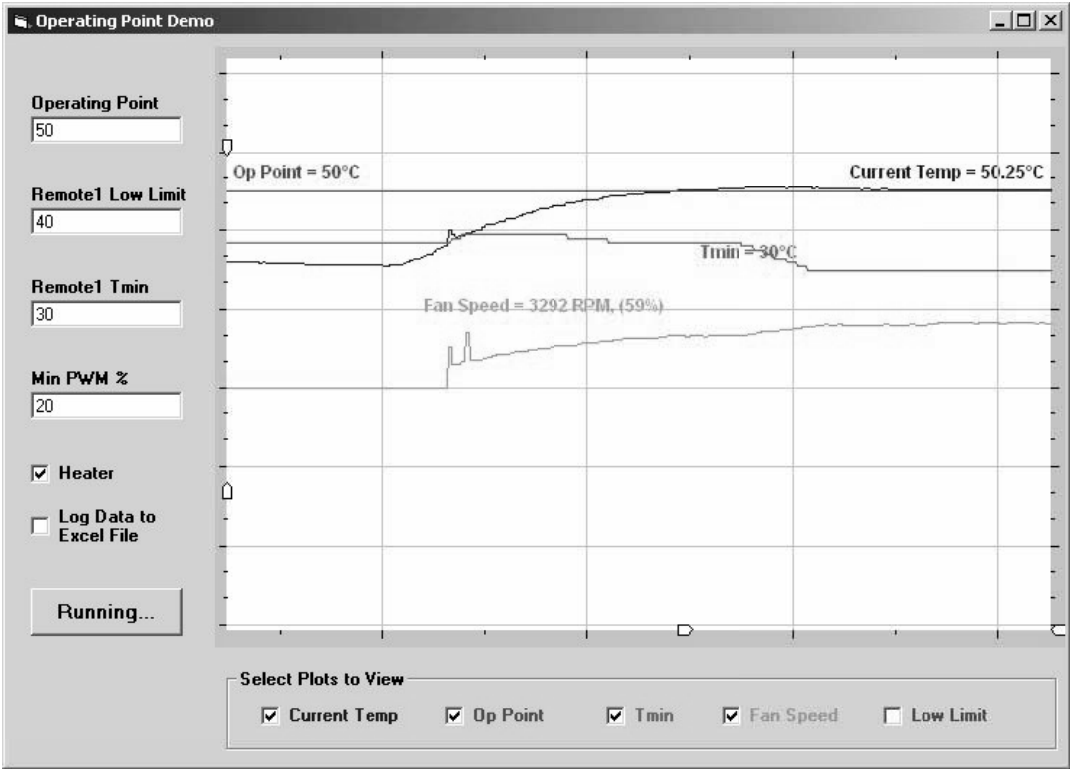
Operating Point Demo

Operating Point
50

Remote1 Low Limit
40

Remote1 Tmin
30

Min PWM %
20

☑ Heater

☐ Log Data to Excel File

Running...

Op Point = 50°C

Current Temp = 50.25°C

Tmin = 30°C

Fan Speed = 3292 RPM, (59%)

Select Plots to View

☑ Current Temp ☑ Op Point ☑ Tmin ☑ Fan Speed ☐ Low Limit